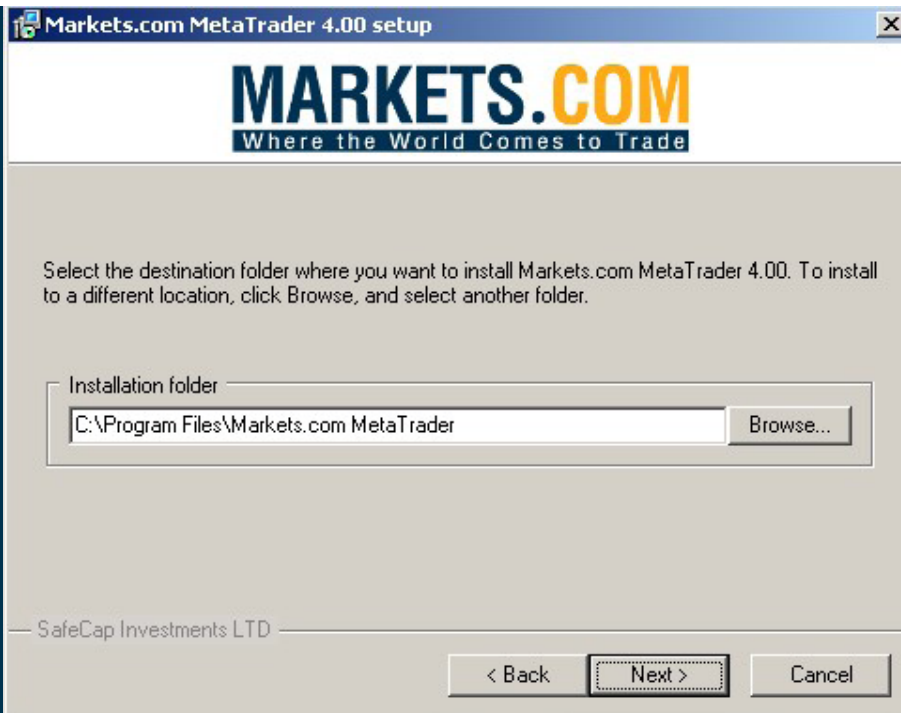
Markets.com MetaTrader 4.00 setup

MARKETS.COM
Where the World Comes to Trade

Select the destination folder where you want to install Markets.com MetaTrader 4.00. To install to a different location, click Browse, and select another folder.

Installation folder

C:\Program Files\Markets.com MetaTrader

Browse...

SafeCap Investments LTD

< Back

Next >

Cancel